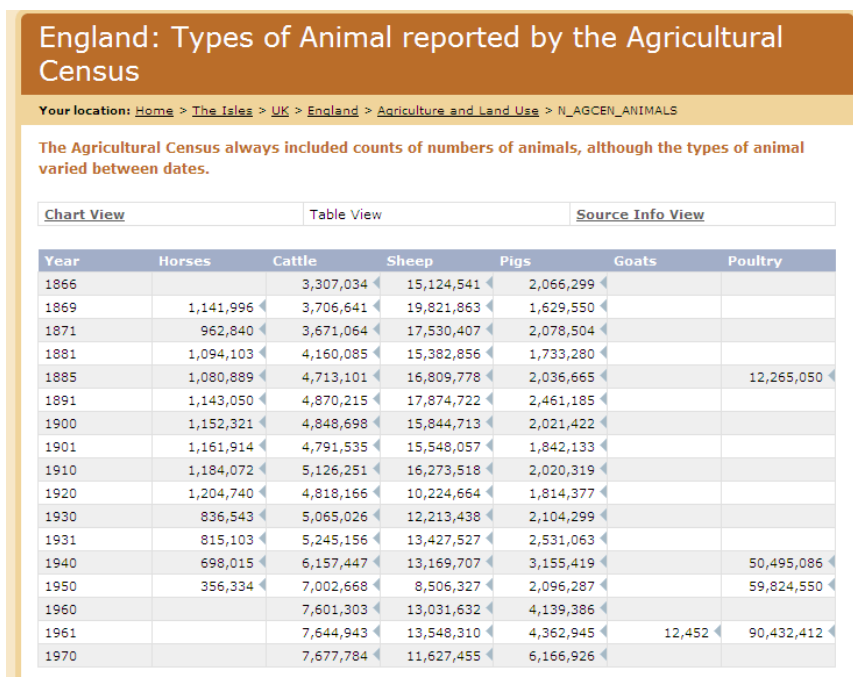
England: Types of Animal reported by the Agricultural Census

Your location: Home > The Isles > UK > England > Agriculture and Land Use > N_AGCEN_ANIMALS

The Agricultural Census always included counts of numbers of animals, although the types of animal varied between dates.

| Chart View | Table View | Source Info View |
|---|---|---|

| Year | Horses | Cattle | Sheep | Pigs | Goats | Poultry |
|---|---|---|---|---|---|---|
| 1866 | | 3,307,034 | 15,124,541 | 2,066,299 | | |
| 1869 | 1,141,996 | 3,706,641 | 19,821,863 | 1,629,550 | | |
| 1871 | 962,840 | 3,671,064 | 17,530,407 | 2,078,504 | | |
| 1881 | 1,094,103 | 4,160,085 | 15,382,856 | 1,733,280 | | |
| 1885 | 1,080,889 | 4,713,101 | 16,809,778 | 2,036,665 | | 12,265,050 |
| 1891 | 1,143,050 | 4,870,215 | 17,874,722 | 2,461,185 | | |
| 1900 | 1,152,321 | 4,848,698 | 15,844,713 | 2,021,422 | | |
| 1901 | 1,161,914 | 4,791,535 | 15,548,057 | 1,842,133 | | |
| 1910 | 1,184,072 | 5,126,251 | 16,273,518 | 2,020,319 | | |
| 1920 | 1,204,740 | 4,818,166 | 10,224,664 | 1,814,377 | | |
| 1930 | 836,543 | 5,065,026 | 12,213,438 | 2,104,299 | | |
| 1931 | 815,103 | 5,245,156 | 13,427,527 | 2,531,063 | | |
| 1940 | 698,015 | 6,157,447 | 13,169,707 | 3,155,419 | | 50,495,086 |
| 1950 | 356,334 | 7,002,668 | 8,506,327 | 2,096,287 | | 59,824,550 |
| 1960 | | 7,601,303 | 13,031,632 | 4,139,386 | | |
| 1961 | | 7,644,943 | 13,548,310 | 4,362,945 | 12,452 | 90,432,412 |
| 1970 | | 7,677,784 | 11,627,455 | 6,166,926 | | |